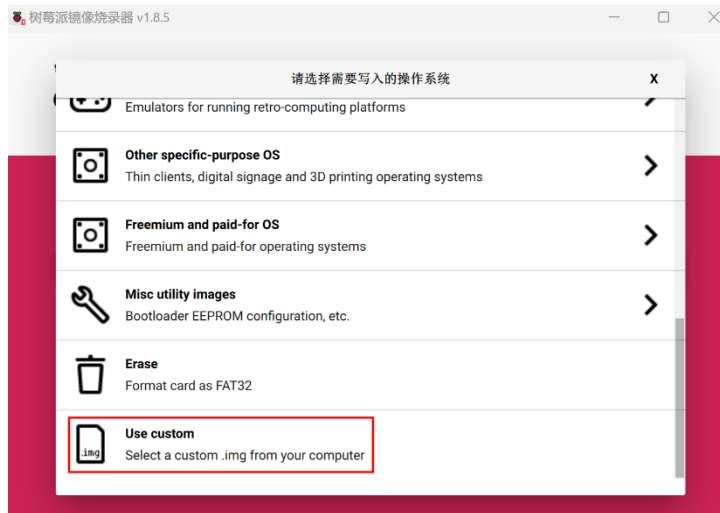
树莓派镜像烧录器 v1.8.5

请选择需要写入的操作系统

X

Emulators for running retro-computing platforms

Other specific-purpose OS
Thin clients, digital signage and 3D printing operating systems

Freemium and paid-for OS
Freemium and paid-for operating systems

Misc utility images
Bootloader EEPROM configuration, etc.

Erase
Format card as FAT32

.img

Use custom
Select a custom .img from your computer